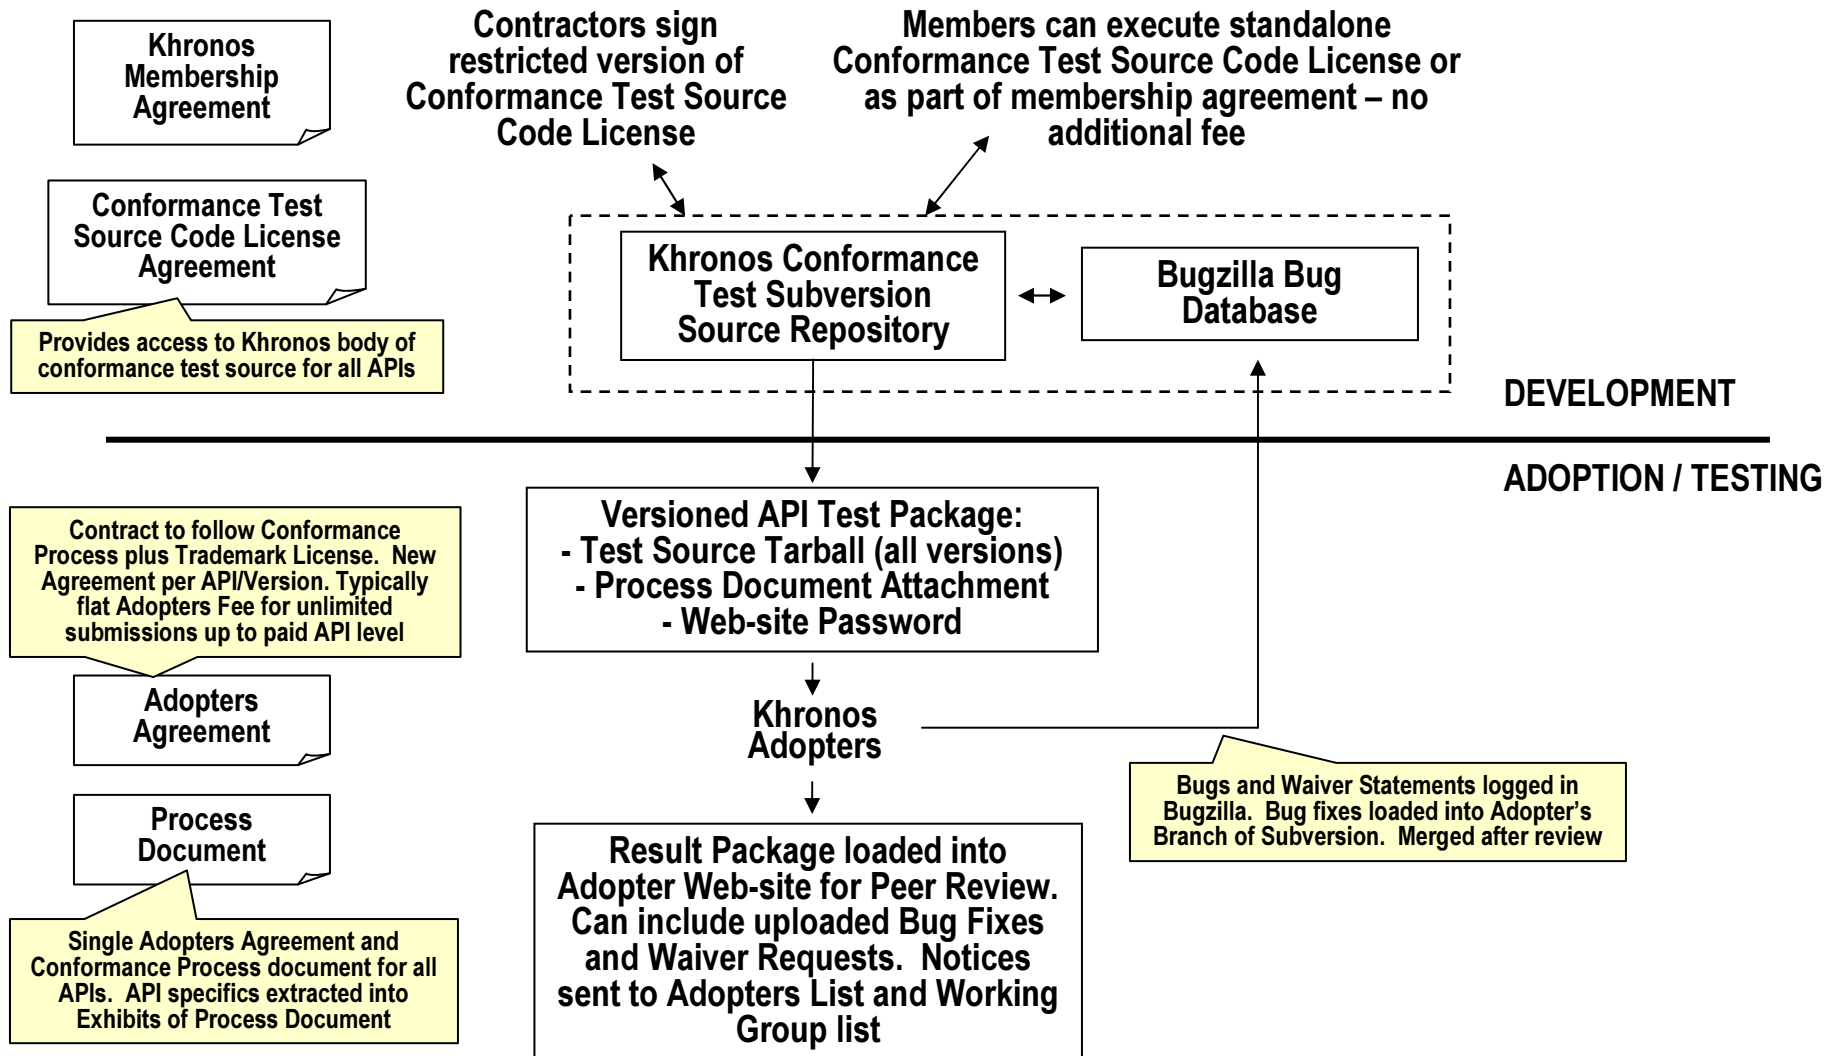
Khronos Membership Agreement

Contractors sign restricted version of Conformance Test Source Code License

Members can execute standalone Conformance Test Source Code License or as part of membership agreement – no additional fee

Conformance Test Source Code License Agreement

Provides access to Khronos body of conformance test source for all APIs

Khronos Conformance Test Subversion Source Repository

Bugzilla Bug Database

DEVELOPMENT

ADOPTION / TESTING

Contract to follow Conformance Process plus Trademark License. New Agreement per API/Version. Typically flat Adopters Fee for unlimited submissions up to paid API level

Versioned API Test Package:
- Test Source Tarball (all versions)
- Process Document Attachment
- Web-site Password

Adopters Agreement

Khronos Adopters

Bugs and Waiver Statements logged in Bugzilla. Bug fixes loaded into Adopter's Branch of Subversion. Merged after review

Process Document

Single Adopters Agreement and Conformance Process document for all APIs. API specifics extracted into Exhibits of Process Document

Result Package loaded into Adopter Web-site for Peer Review. Can include uploaded Bug Fixes and Waiver Requests. Notices sent to Adopters List and Working Group list